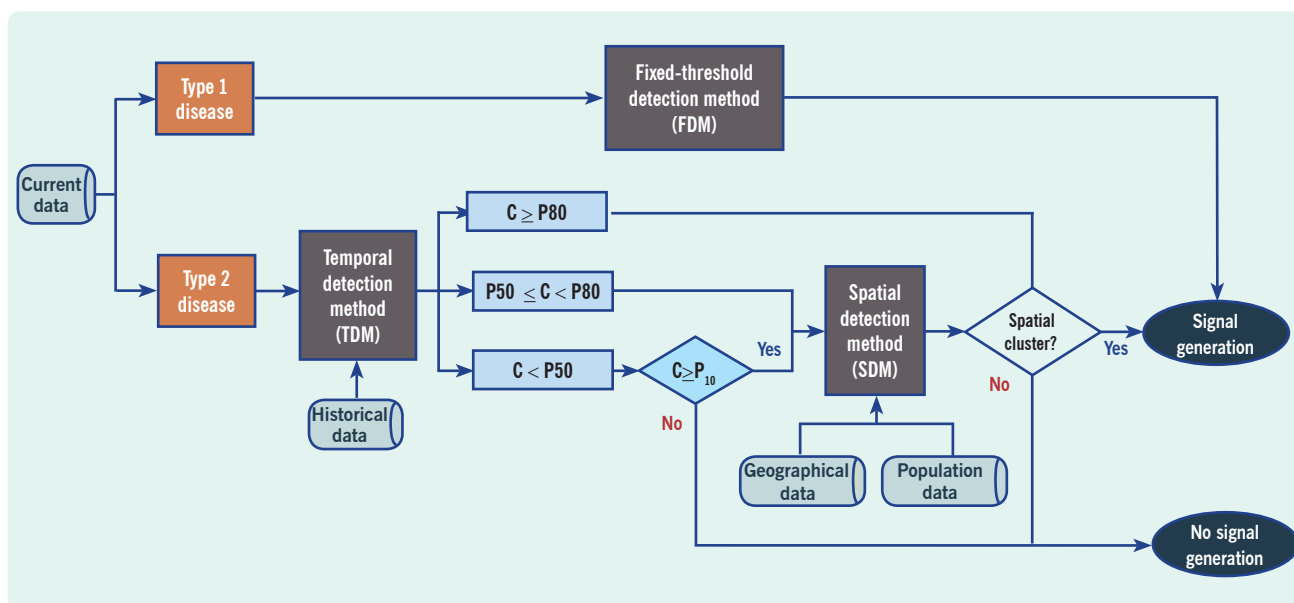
Type 1 disease

Fixed-threshold detection method (FDM)

Current data

$C \geq P80$

Type 2 disease

Temporal detection method (TDM)

$P50 \leq C < P80$

Spatial detection method (SDM)

Spatial cluster?

Signal generation

$C < P50$

$C \geq P_{10}$

Yes

Yes

No

No

Historical data

Geographical data

Population data

No signal generation